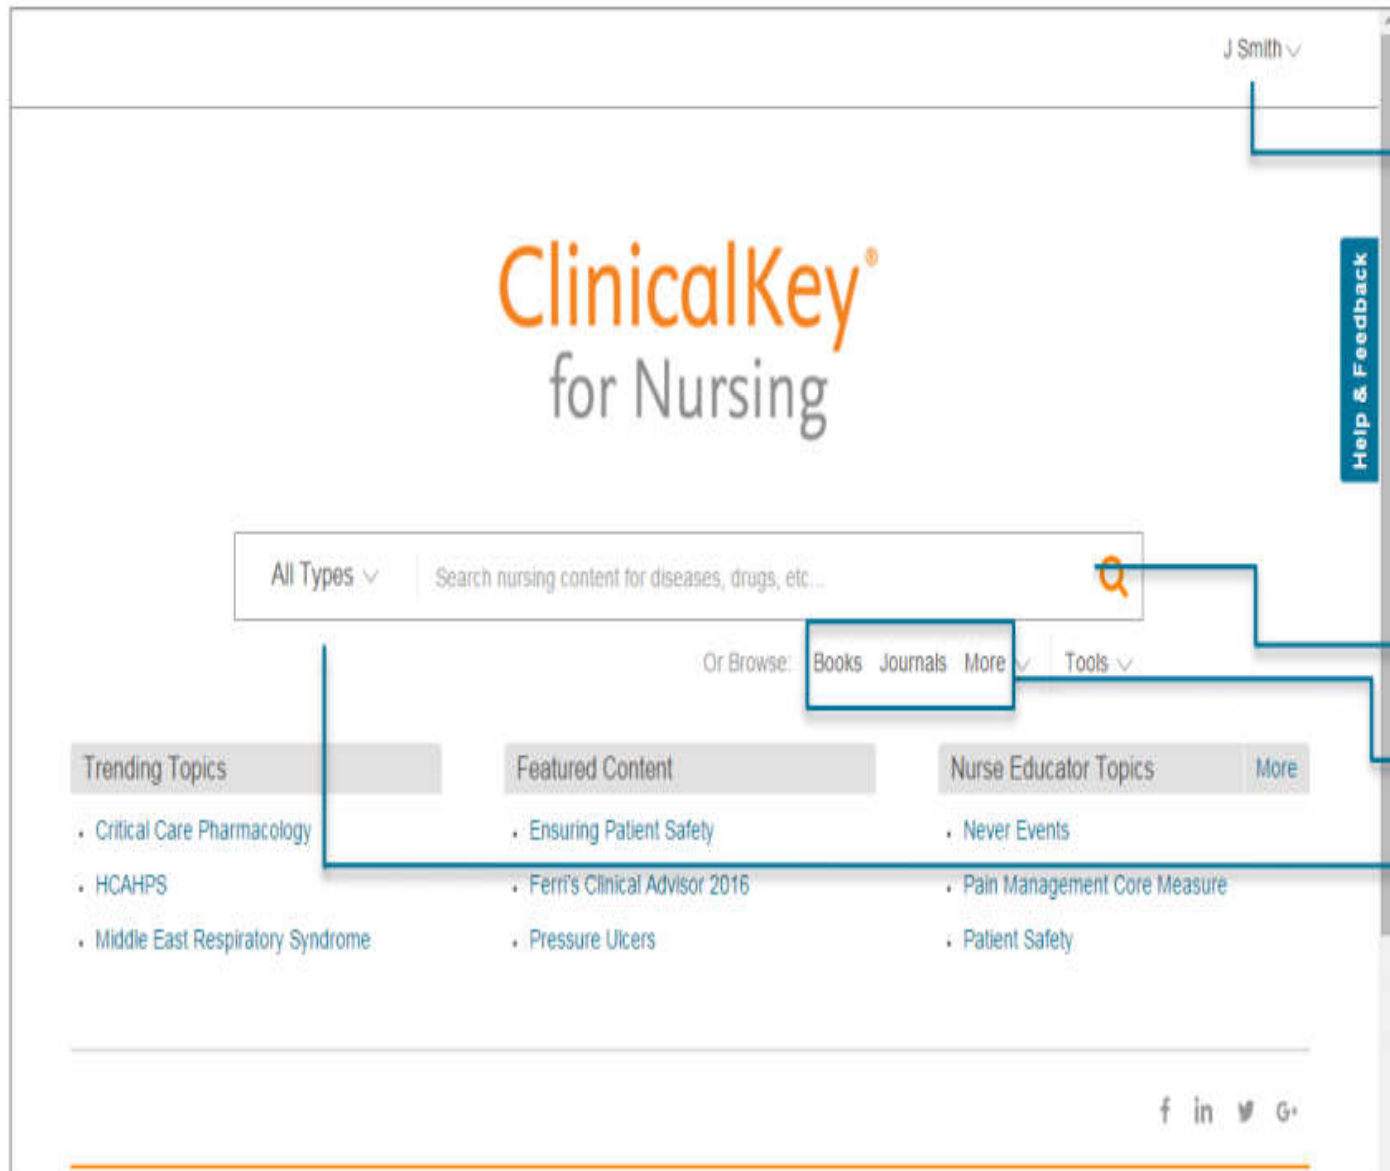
J Smith

Help & Feedback

ClinicalKey®
for Nursing

All Types

Search nursing content for diseases, drugs, etc...

Or Browse: Books Journals More Tools

Trending Topics

- Critical Care Pharmacology
- HCAHPS
- Middle East Respiratory Syndrome

Featured Content

- Ensuring Patient Safety
- Ferri's Clinical Advisor 2016
- Pressure Ulcers

Nurse Educator Topics More

- Never Events
- Pain Management Core Measure
- Patient Safety

f in G+